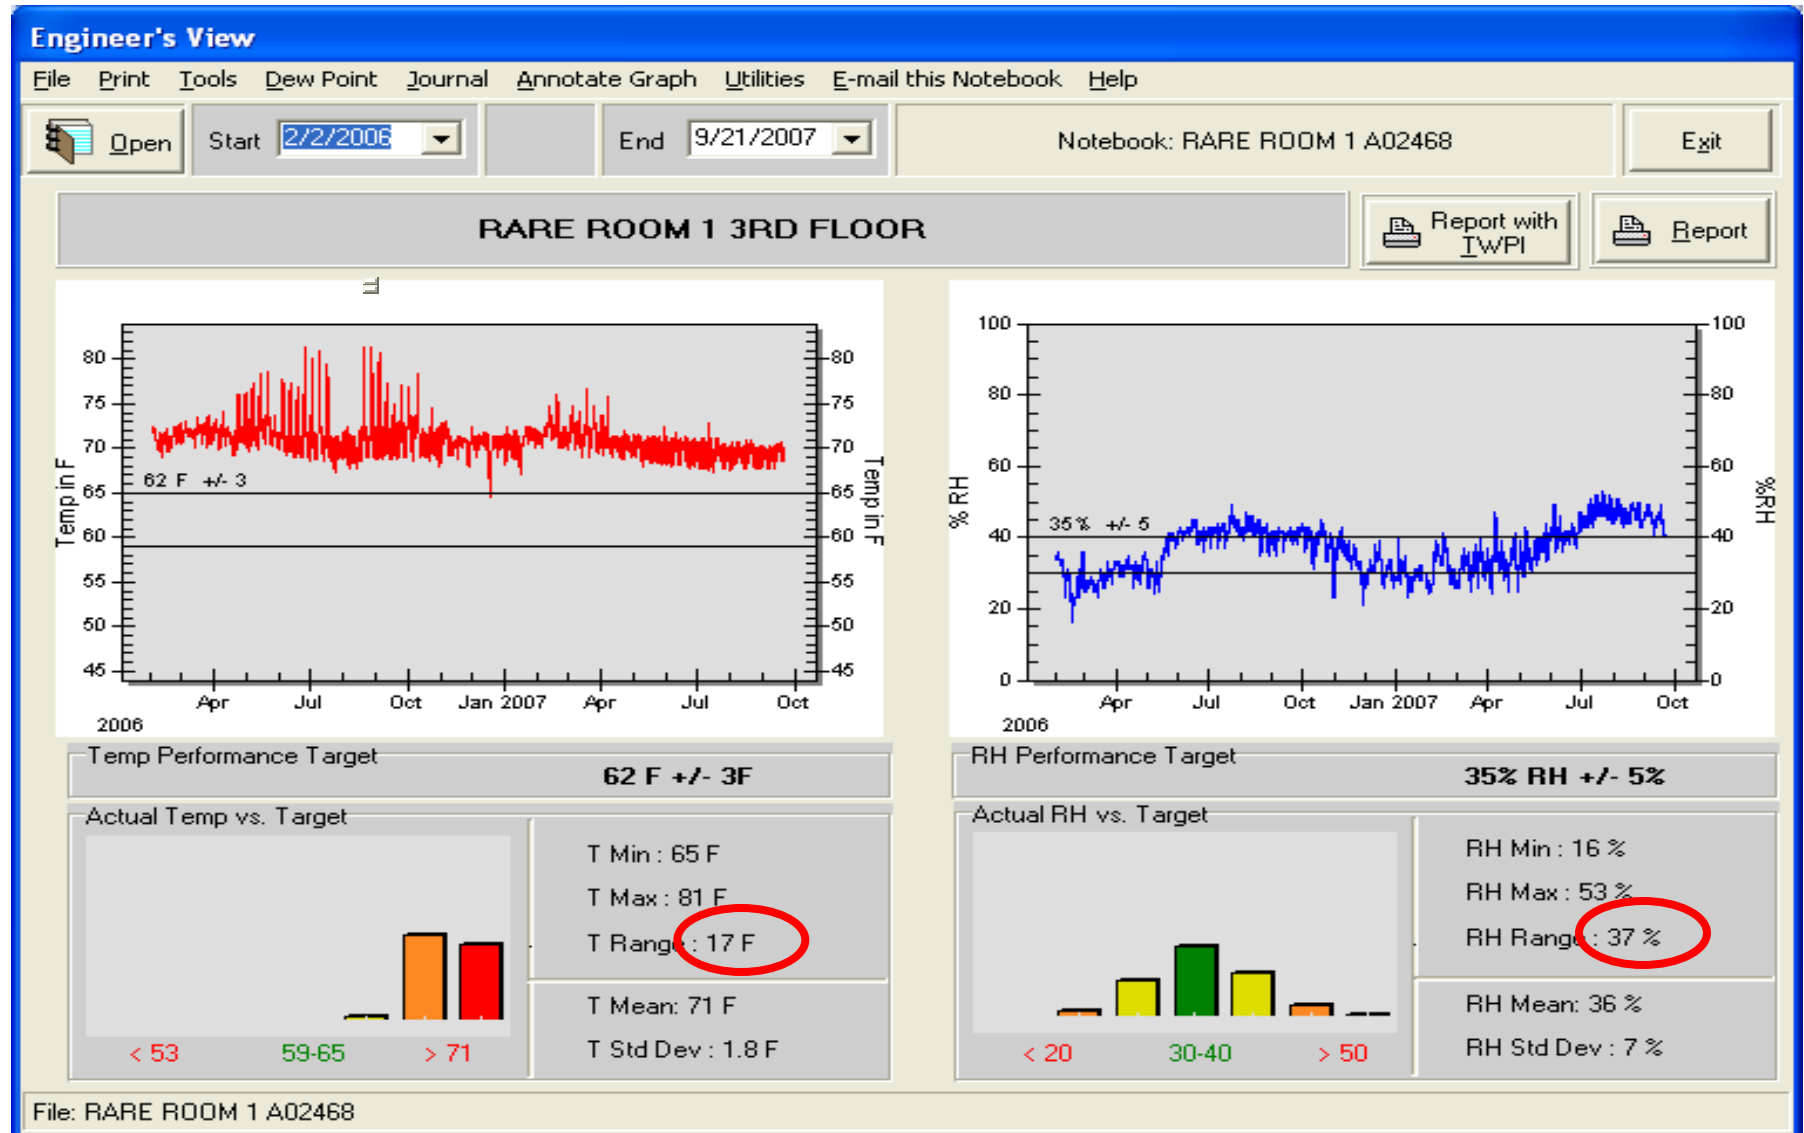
Engineer's View

File Print Tools Dew Point Journal Annotate Graph Utilities E-mail this Notebook Help

Open Start 2/2/2006 End 9/21/2007 Notebook: RARE ROOM 1 A02468 Exit

RARE ROOM 1 3RD FLOOR

Report with TWPI Report

80 75 70 65 60 55 50 45
62 F +/- 3
Temp in F
Apr Jul Oct Jan 2007 Apr Jul Oct
2006

100 80 60 40 20 0
35 % +/- 5
% RH
%RH
Apr Jul Oct Jan 2007 Apr Jul Oct
2006

Temp Performance Target
62 F +/- 3F

RH Performance Target
35% RH +/- 5%

Actual Temp vs. Target
< 53 59-65 > 71

T Min : 65 F
T Max : 81 F
T Range : 17 F
T Mean: 71 F
T Std Dev : 1.8 F

Actual RH vs. Target
< 20 30-40 > 50

RH Min : 16 %
RH Max : 53 %
RH Range : 37 %
RH Mean: 36 %
RH Std Dev : 7 %

File: RARE ROOM 1 A02468